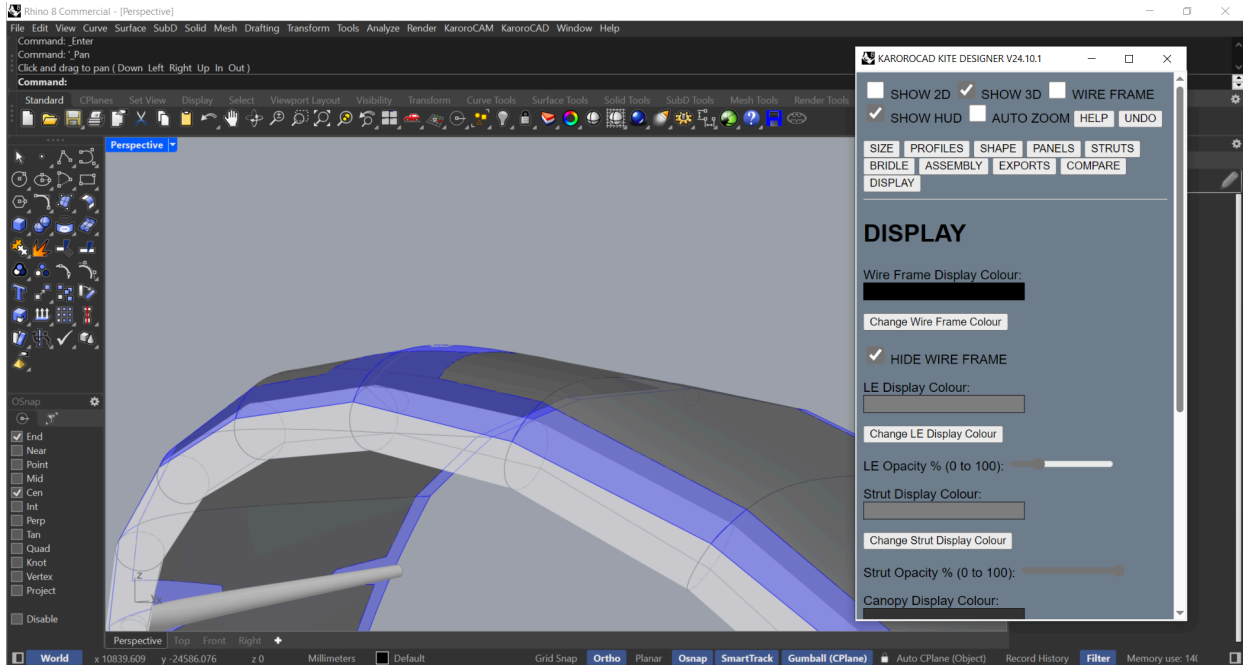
Rhino 8 Commercial - [Perspective]

File Edit View Curve Surface SubD Solid Mesh Drafting Transform Tools Analyze Render KaroroCAM KaroroCAD Window Help

Command: _Enter
Command: '_Pan
Click and drag to pan ( Down Left Right Up In Out )
Command:

Standard CPlanes Set View Display Select Viewport Layout Visibility Transform Curve Tools Surface Tools Solid Tools SubD Tools Mesh Tools Render Tools

Perspective

OSnap

End
Near
Point
Mid
Cen
Int
Perp
Tan
Quad
Knot
Vertex
Project

Disable

KAROROCAD KITE DESIGNER V24.10.1

SHOW 2D SHOW 3D WIRE FRAME
SHOW HUD AUTO ZOOM HELP UNDO

SIZE PROFILES SHAPE PANELS STRUTS
BRIDLE ASSEMBLY EXPORTS COMPARE
DISPLAY

DISPLAY

Wire Frame Display Colour:

Change Wire Frame Colour

HIDE WIRE FRAME

LE Display Colour:

Change LE Display Colour

LE Opacity % (0 to 100):

Strut Display Colour:

Change Strut Display Colour

Strut Opacity % (0 to 100):

Canopy Display Colour:

Perspective Top Front Right

World x 10839.609 y -24586.076 z 0 Millimeters Default Grid Snap Ortho Planar Osnap SmartTrack Gumball (CPlane) Auto CPlane (Object) Record History Filter Memory use: 14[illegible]